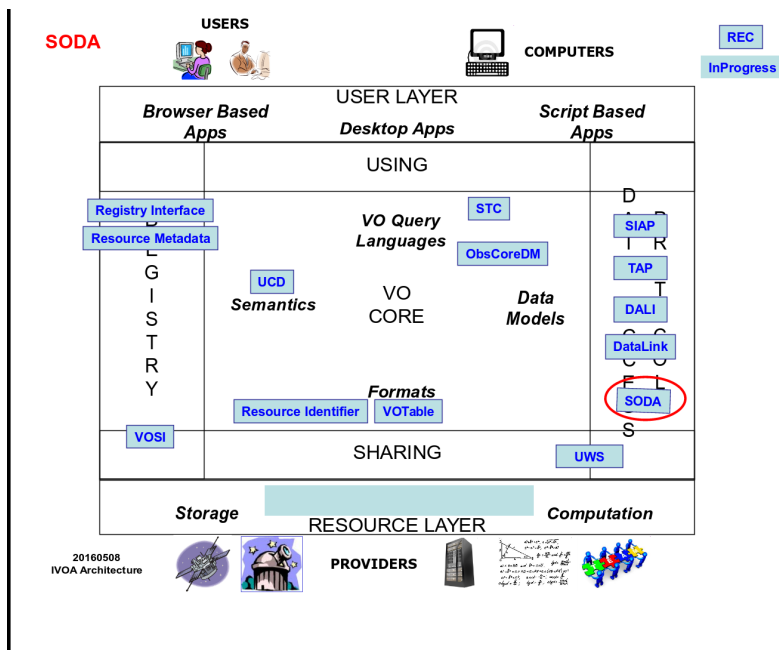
SODA

USERS

COMPUTERS

REC

InProgress

USER LAYER

Browser Based Apps

Desktop Apps

Script Based Apps

USING

Registry Interface

Resource Metadata

G
I
S
T
R
Y

VO Query Languages

STC

ObsCoreDM

UCD

Semantics

VO CORE

Data Models

Formats

Resource Identifier

VOTable

SIAP

TAP

DALI

DataLink

SODA

VOSI

SHARING

UWS

Storage

RESOURCE LAYER

Computation

20160508
IVOA Architecture

PROVIDERS